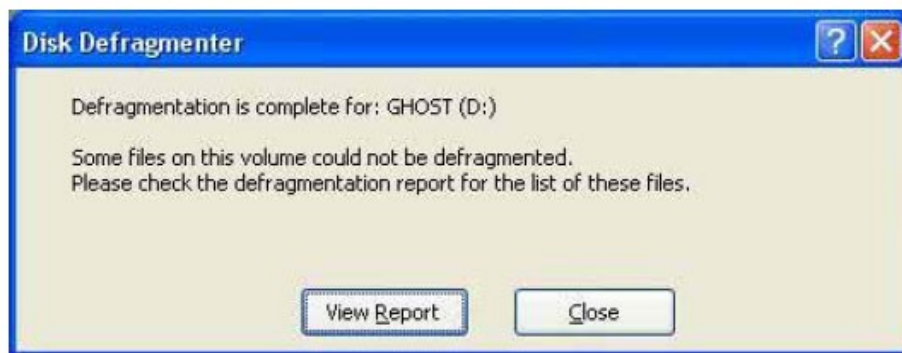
Disk Defragmenter

Defragmentation is complete for: GHOST (D:)

Some files on this volume could not be defragmented.
Please check the defragmentation report for the list of these files.

View Report

Close